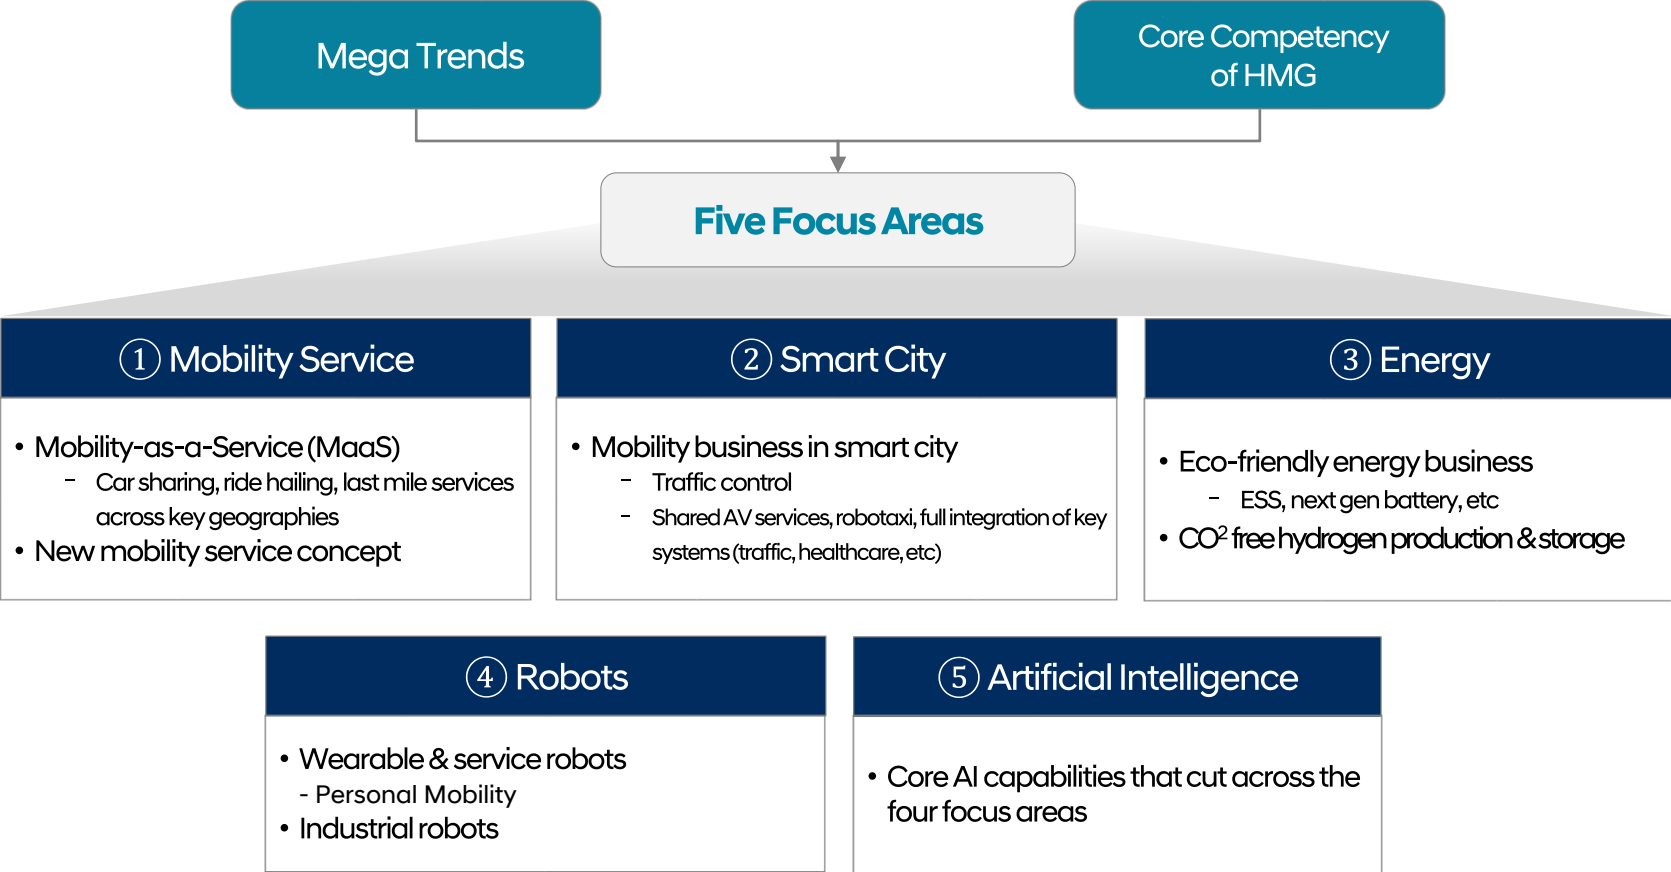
Mega Trends

Core Competency of HMG

Five Focus Areas

① Mobility Service

• Mobility-as-a-Service (MaaS)
– Car sharing, ride hailing, last mile services across key geographies
• New mobility service concept

② Smart City

• Mobility business in smart city
– Traffic control
– Shared AV services, robotaxi, full integration of key systems (traffic, healthcare, etc)

③ Energy

• Eco-friendly energy business
– ESS, next gen battery, etc
• $CO^2$ free hydrogen production & storage

④ Robots

• Wearable & service robots
- Personal Mobility
• Industrial robots

⑤ Artificial Intelligence

• Core AI capabilities that cut across the four focus areas